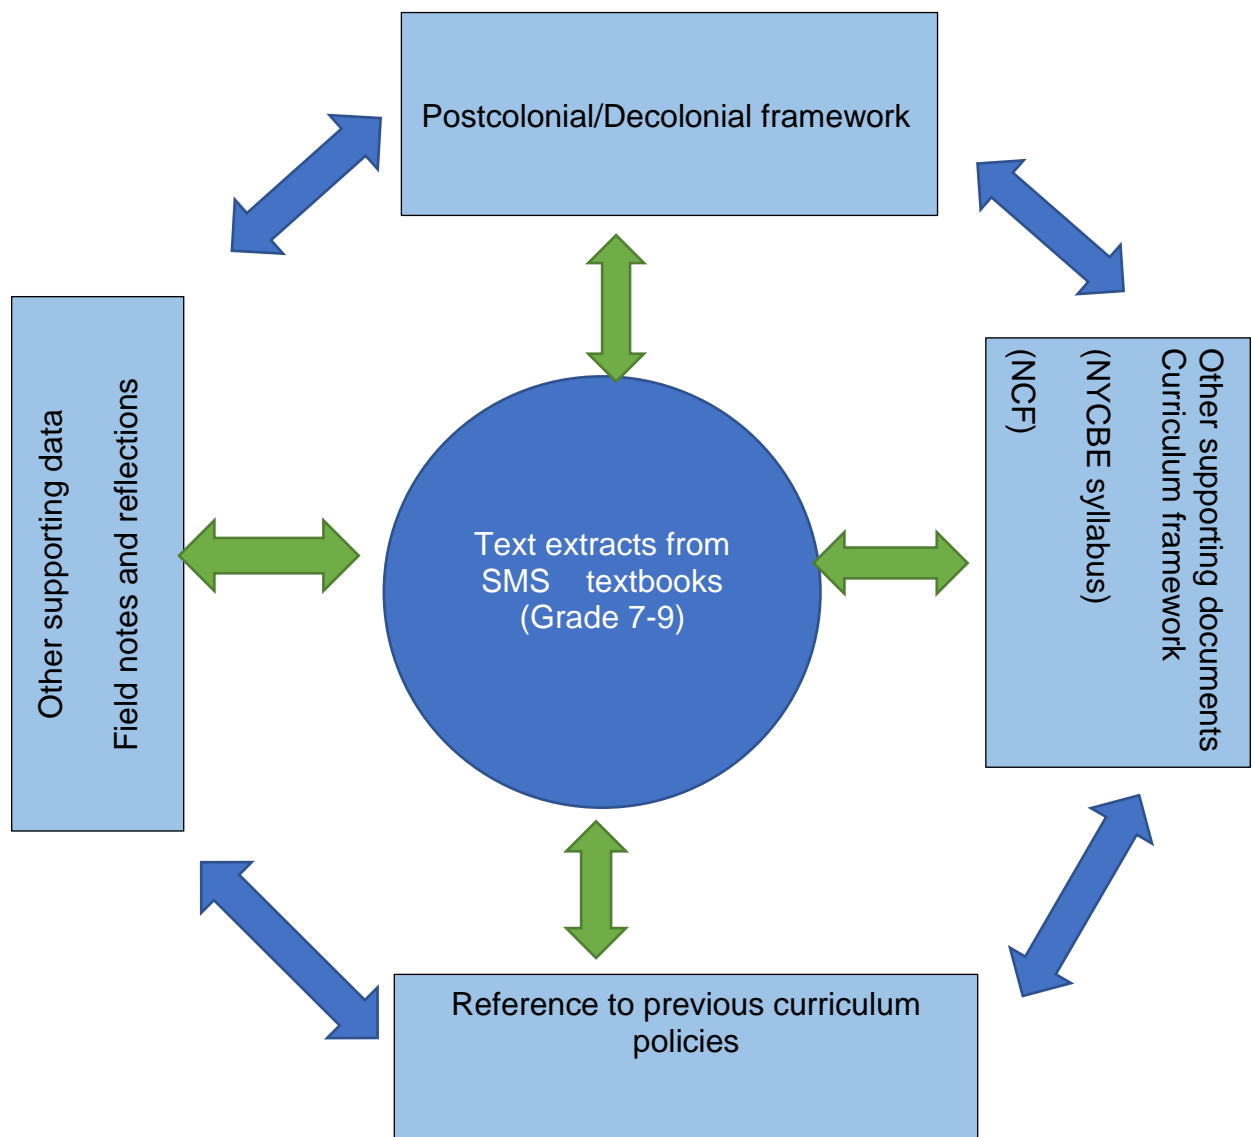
Postcolonial/Decolonial framework

Other supporting data

Field notes and reflections

Text extracts from SMS textbooks (Grade 7-9)

Other supporting documents Curriculum framework (NYCBE syllabus) (NCF)

Reference to previous curriculum policies